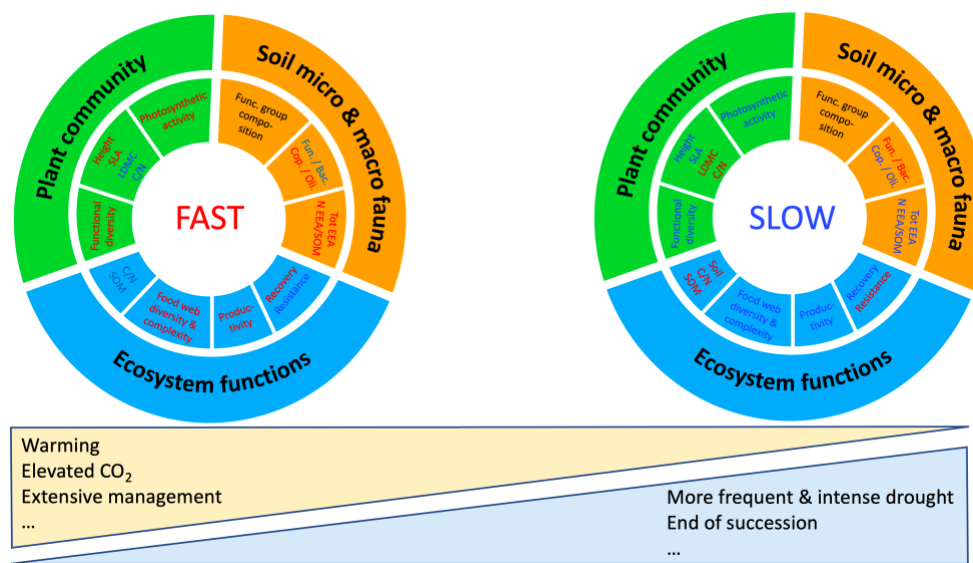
Plant community

Soil micro & macro fauna

Photosynthetic activity

Height
SLA
LDMC
C/N

Functional diversity

Func. group composition

Fun. / Bac.
Cop. / Oli.

Tot EEA
N EEA/SOM

FAST

C/N
SOM

Food web diversity & complexity

Productivity

Recovery
Resistance

Ecosystem functions

Plant community

Soil micro & macro fauna

Photosynthetic activity

Height
SLA
LDMC
C/N

Functional diversity

Func. group composition

Fun. / Bac.
Cop. / Oli.

Tot EEA
N EEA/SOM

SLOW

Soil
C/N
SOM

Food web diversity & complexity

Productivity

Recovery
Resistance

Ecosystem functions

Warming
Elevated $CO_2$
Extensive management
...

More frequent & intense drought
End of succession
...